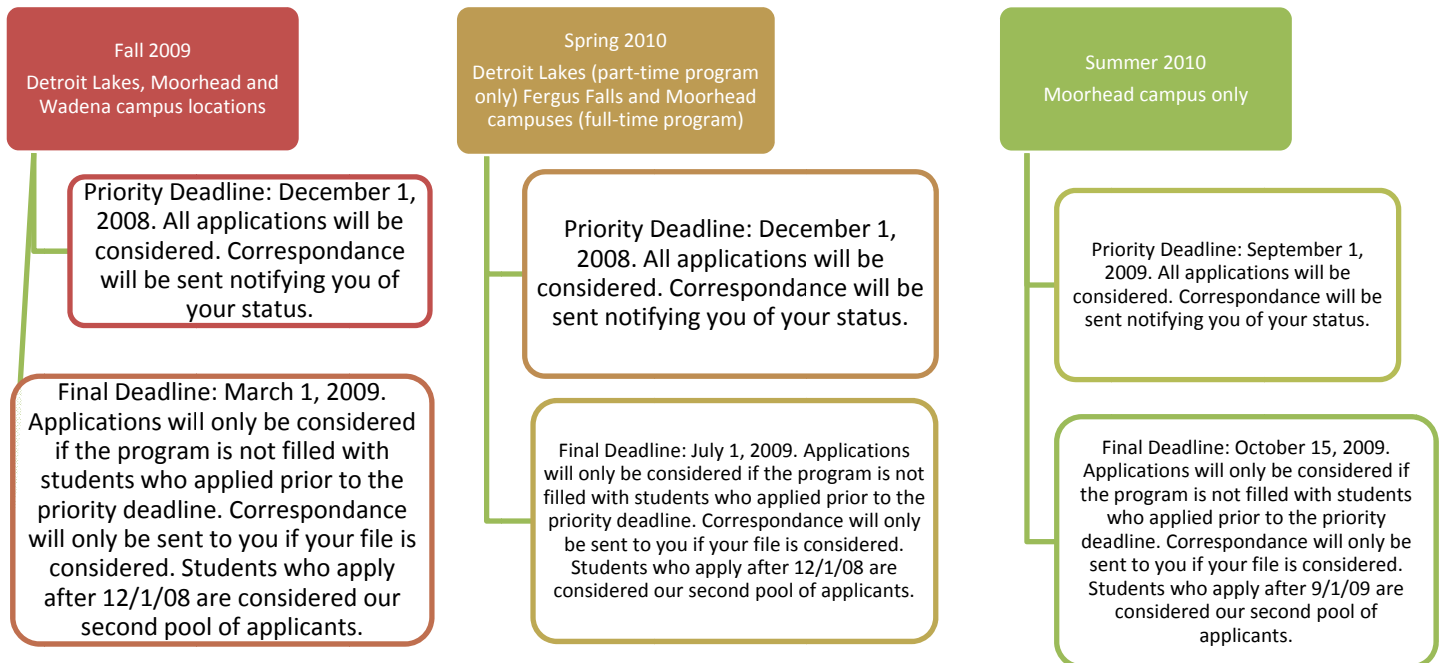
Fall 2009
Detroit Lakes, Moorhead and Wadena campus locations

Priority Deadline: December 1, 2008. All applications will be considered. Correspondance will be sent notifying you of your status.

Final Deadline: March 1, 2009. Applications will only be considered if the program is not filled with students who applied prior to the priority deadline. Correspondance will only be sent to you if your file is considered. Students who apply after 12/1/08 are considered our second pool of applicants.

Spring 2010
Detroit Lakes (part-time program only) Fergus Falls and Moorhead campuses (full-time program)

Priority Deadline: December 1, 2008. All applications will be considered. Correspondance will be sent notifying you of your status.

Final Deadline: July 1, 2009. Applications will only be considered if the program is not filled with students who applied prior to the priority deadline. Correspondance will only be sent to you if your file is considered. Students who apply after 12/1/08 are considered our second pool of applicants.

Summer 2010
Moorhead campus only

Priority Deadline: September 1, 2009. All applications will be considered. Correspondance will be sent notifying you of your status.

Final Deadline: October 15, 2009. Applications will only be considered if the program is not filled with students who applied prior to the priority deadline. Correspondance will only be sent to you if your file is considered. Students who apply after 9/1/09 are considered our second pool of applicants.